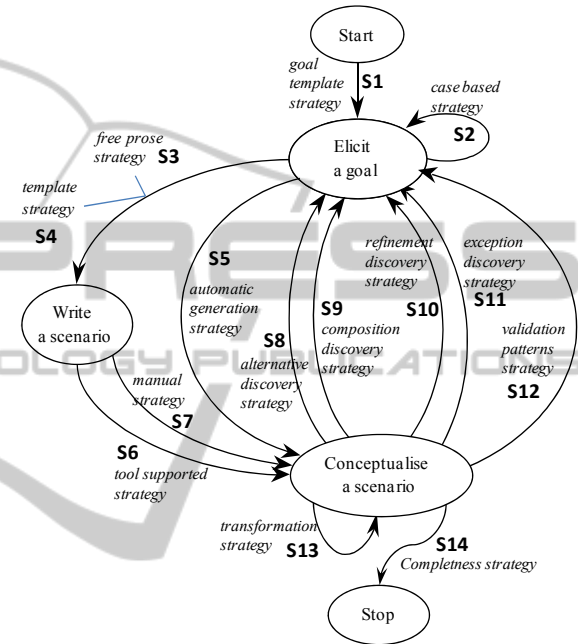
Start

goal template strategy
S1

case based strategy
S2

free prose strategy
S3

Elicit a goal

template strategy
S4

S5
automatic generation strategy

refinement discovery strategy

exception discovery strategy
S11

Write a scenario

S9
composition discovery strategy

S10

S8
alternative discovery strategy

validation patterns strategy
S12

manual strategy
S7

S6
tool supported strategy

Conceptualise a scenario

transformation strategy
S13

S14
Completness strategy

Stop

PRESS
LOGY PUBLICATIONS